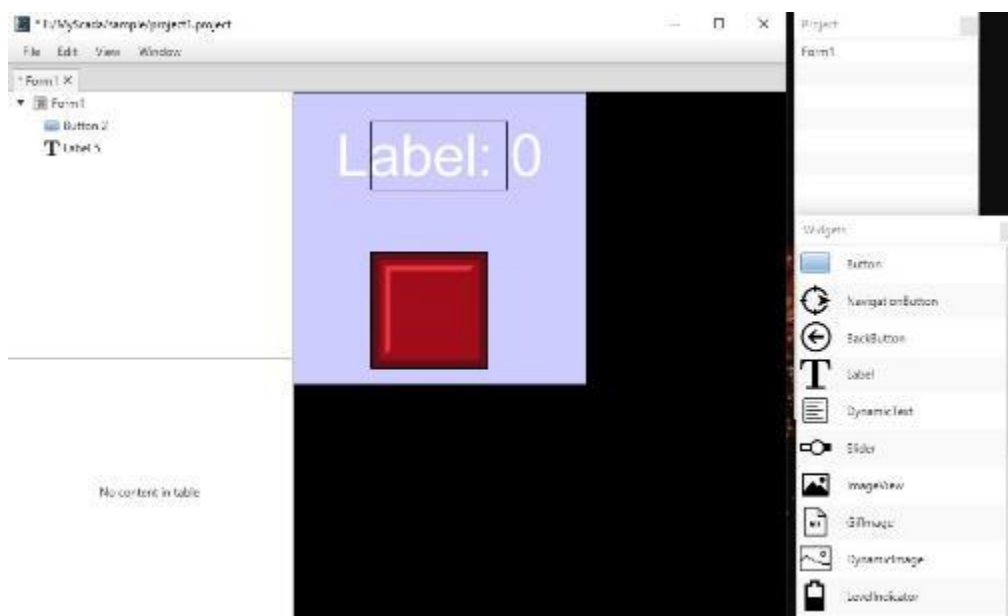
* E:/MyScada/sample/project1.project

File Edit View Window

* Form1 ×

Form1

Button 2

Label 5

Label: 0

No content in table

Project

Form1

Widgets

Button

NavigationButton

BackButton

Label

DynamicText

Slider

ImageView

GifImage

DynamicImage

LevelIndicator